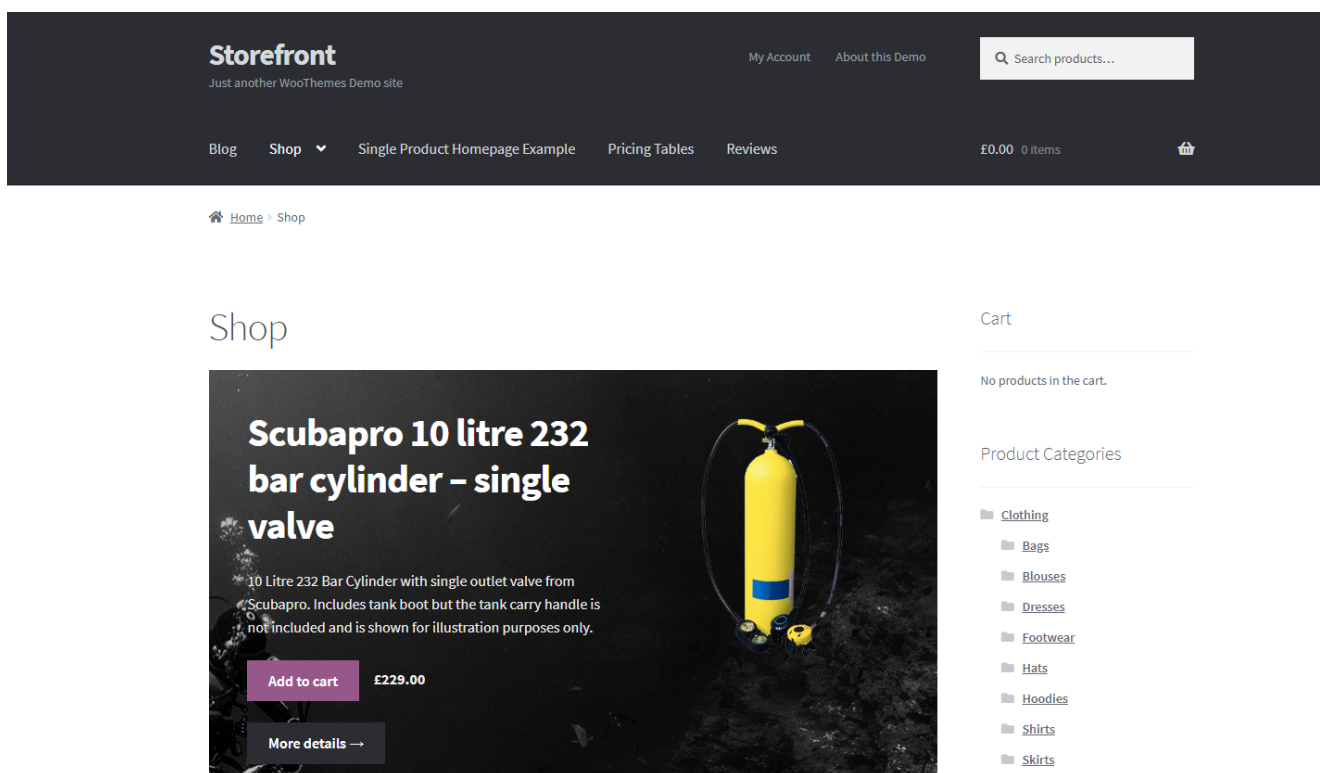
Storefront
Just another WooThemes Demo site

My Account About this Demo

Search products…

Blog Shop Single Product Homepage Example Pricing Tables Reviews

£0.00 0 items

Home > Shop

Shop

Scubapro 10 litre 232 bar cylinder – single valve

10 Litre 232 Bar Cylinder with single outlet valve from Scubapro. Includes tank boot but the tank carry handle is not included and is shown for illustration purposes only.

Add to cart £229.00

More details →

Cart

No products in the cart.

Product Categories

Clothing
Bags
Blouses
Dresses
Footwear
Hats
Hoodies
Shirts
Skirts